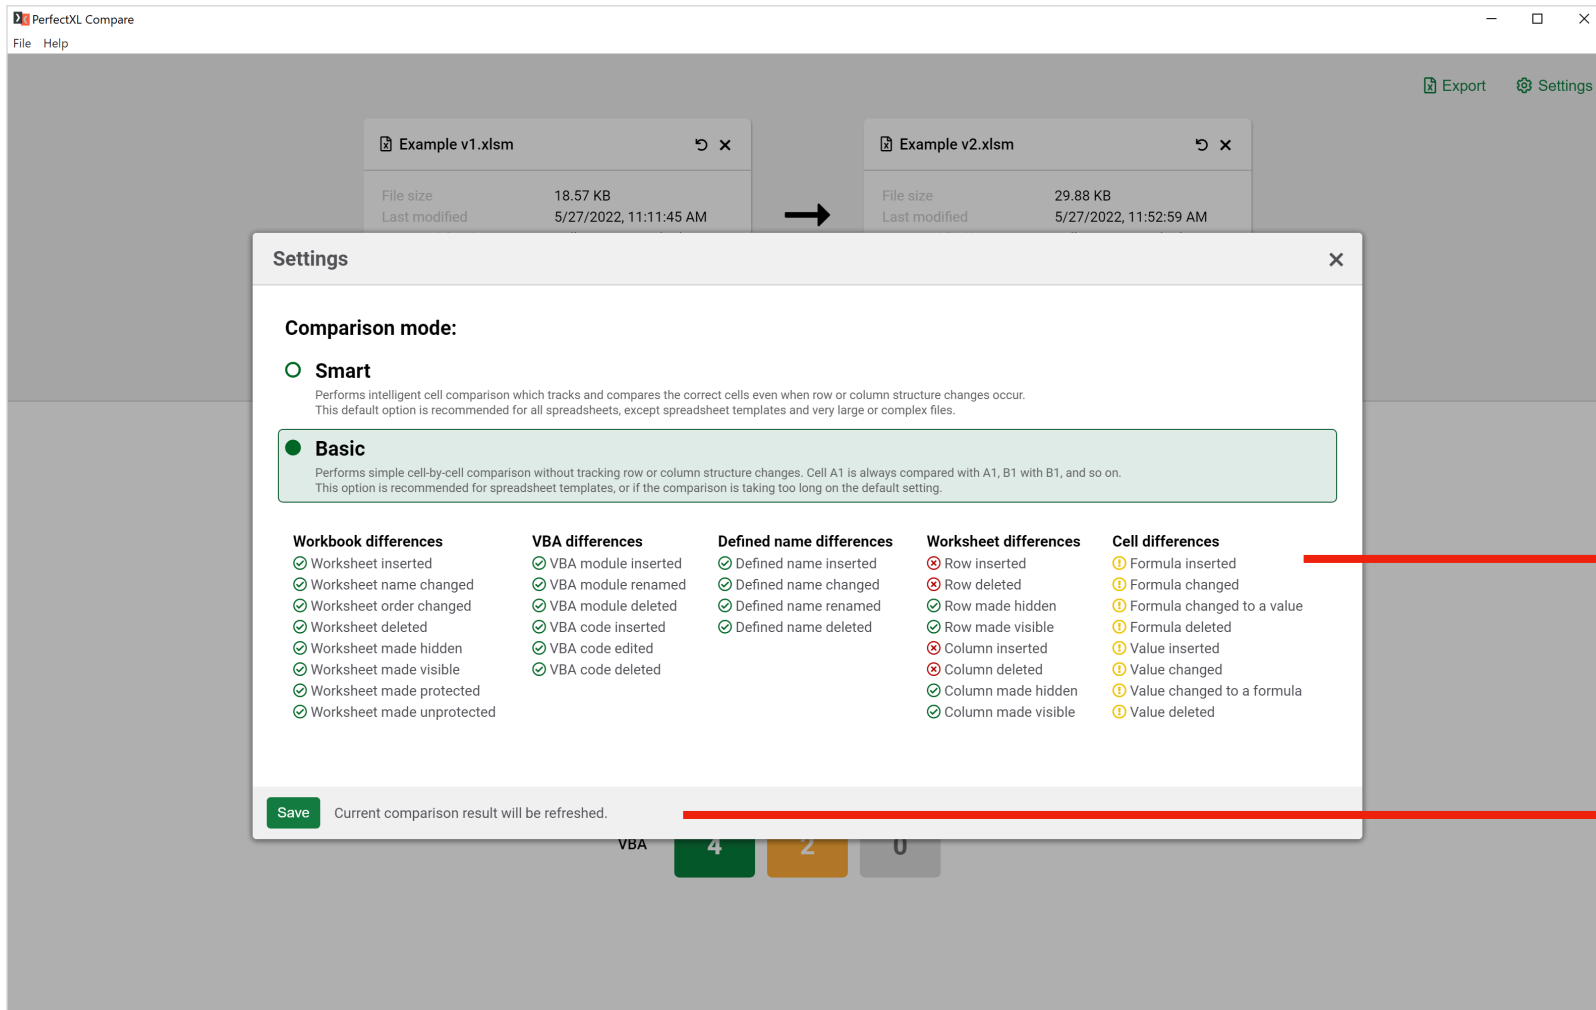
PerfectXL Compare

File Help

Export Settings

Example v1.xlsm

File size 18.57 KB
Last modified 5/27/2022, 11:11:45 AM

Example v2.xlsm

File size 29.88 KB
Last modified 5/27/2022, 11:52:59 AM

Settings

Comparison mode:

Smart

Performs intelligent cell comparison which tracks and compares the correct cells even when row or column structure changes occur. This default option is recommended for all spreadsheets, except spreadsheet templates and very large or complex files.

Basic

Performs simple cell-by-cell comparison without tracking row or column structure changes. Cell A1 is always compared with A1, B1 with B1, and so on. This option is recommended for spreadsheet templates, or if the comparison is taking too long on the default setting.

Workbook differences
Worksheet inserted
Worksheet name changed
Worksheet order changed
Worksheet deleted
Worksheet made hidden
Worksheet made visible
Worksheet made protected
Worksheet made unprotected

VBA differences
VBA module inserted
VBA module renamed
VBA module deleted
VBA code inserted
VBA code edited
VBA code deleted

Defined name differences
Defined name inserted
Defined name changed
Defined name renamed
Defined name deleted

Worksheet differences
Row inserted
Row deleted
Row made hidden
Row made visible
Column inserted
Column deleted
Column made hidden
Column made visible

Cell differences
Formula inserted
Formula changed
Formula changed to a value
Formula deleted
Value inserted
Value changed
Value changed to a formula
Value deleted

Save Current comparison result will be refreshed.

VBA 4 2 0